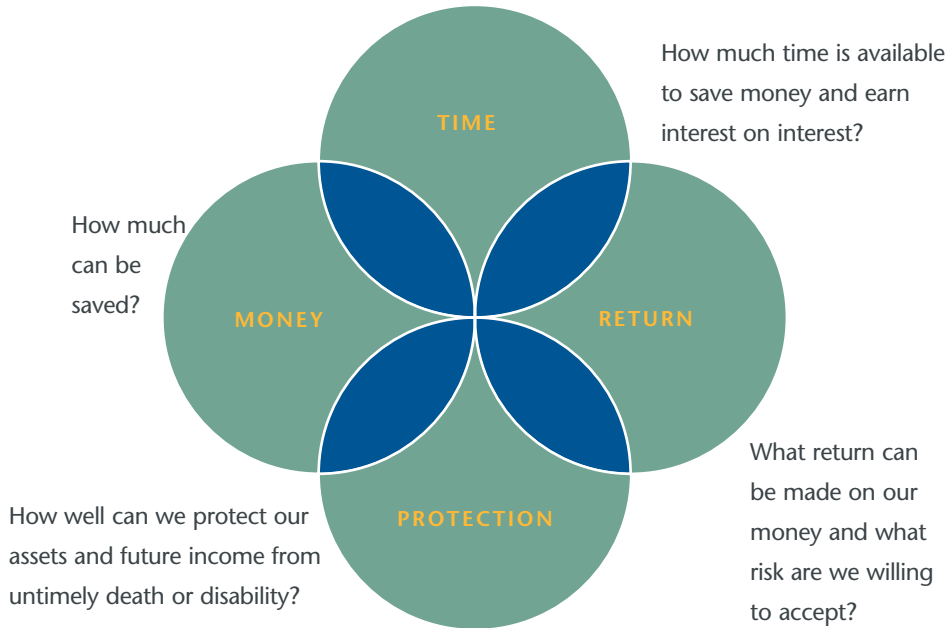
How much time is available to save money and earn interest on interest?

TIME

How much can be saved?

MONEY

RETURN

What return can be made on our money and what risk are we willing to accept?

How well can we protect our assets and future income from untimely death or disability?

PROTECTION